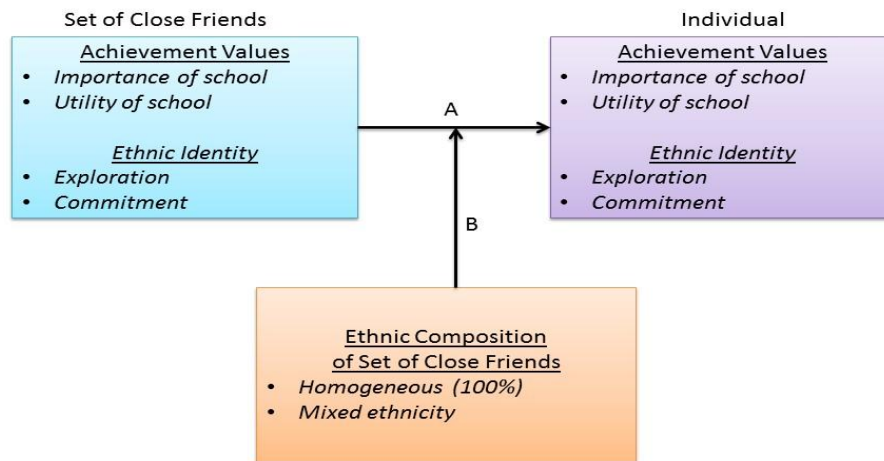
Set of Close Friends

Achievement Values
- Importance of school
- Utility of school

Ethnic Identity
- Exploration
- Commitment

A

Individual

Achievement Values
- Importance of school
- Utility of school

Ethnic Identity
- Exploration
- Commitment

B

Ethnic Composition of Set of Close Friends
- Homogeneous (100%)
- Mixed ethnicity